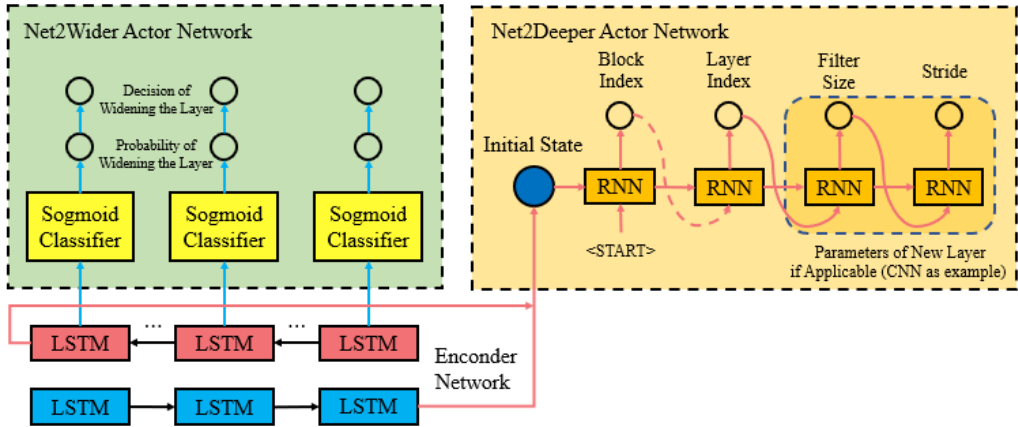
Net2Wider Actor Network

Decision of Widening the Layer

Probability of Widening the Layer

Sogmoid Classifier

Sogmoid Classifier

Sogmoid Classifier

Net2Deeper Actor Network

Block Index

Layer Index

Filter Size

Stride

Initial State

RNN

RNN

RNN

RNN

<START>

Parameters of New Layer if Applicable (CNN as example)

LSTM ... LSTM ... LSTM

Enconder Network

LSTM

LSTM

LSTM